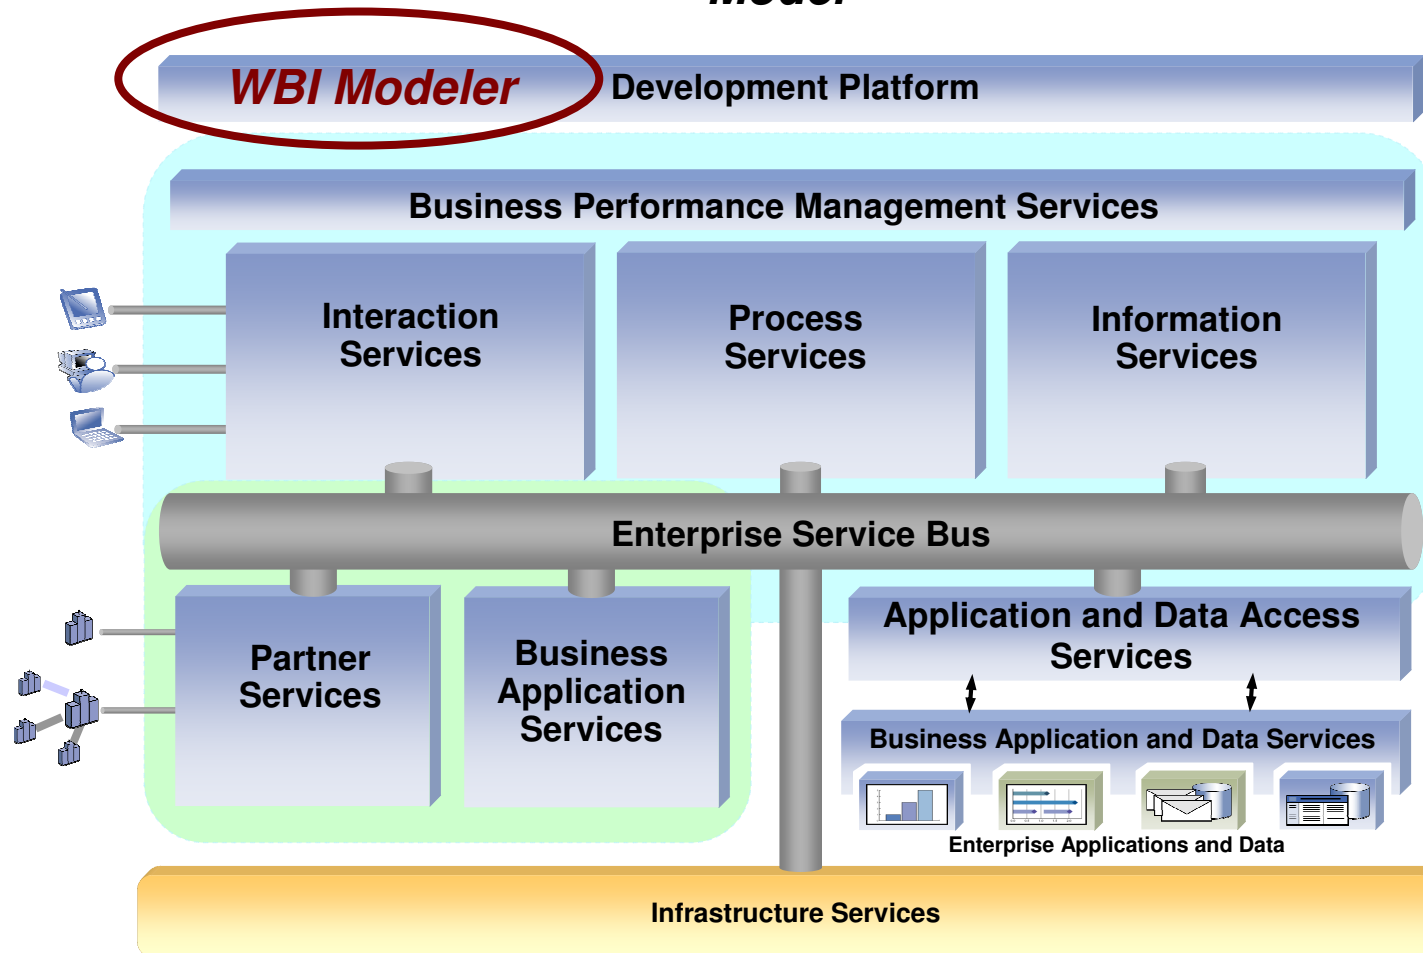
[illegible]

WBI Modeler

Development Platform

Business Performance Management Services

Interaction Services

Process Services

Information Services

Enterprise Service Bus

Partner Services

Business Application Services

Application and Data Access Services

Business Application and Data Services

Enterprise Applications and Data

Infrastructure Services